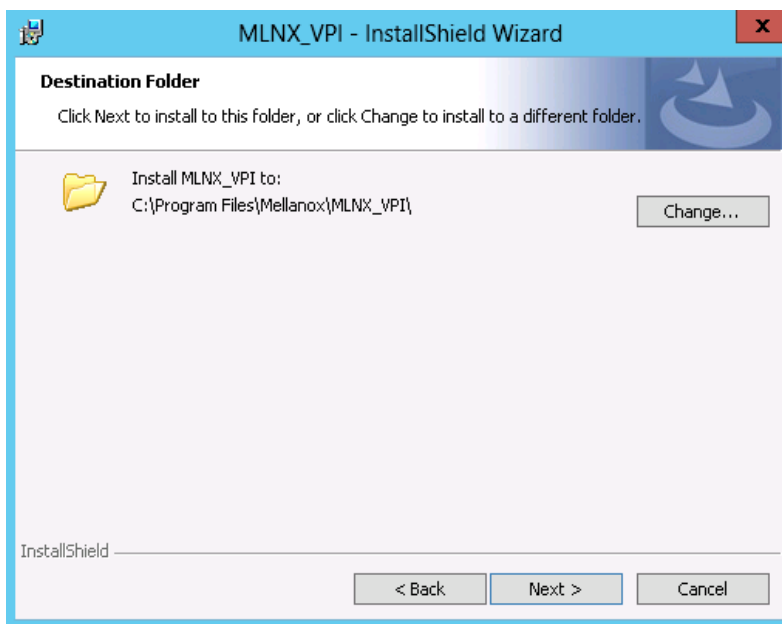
MLNX_VPI - InstallShield Wizard

x

Destination Folder

Click Next to install to this folder, or click Change to install to a different folder.

Install MLNX_VPI to:
C:\Program Files\Mellanox\MLNX_VPI\

Change...

InstallShield

< Back

Next >

Cancel